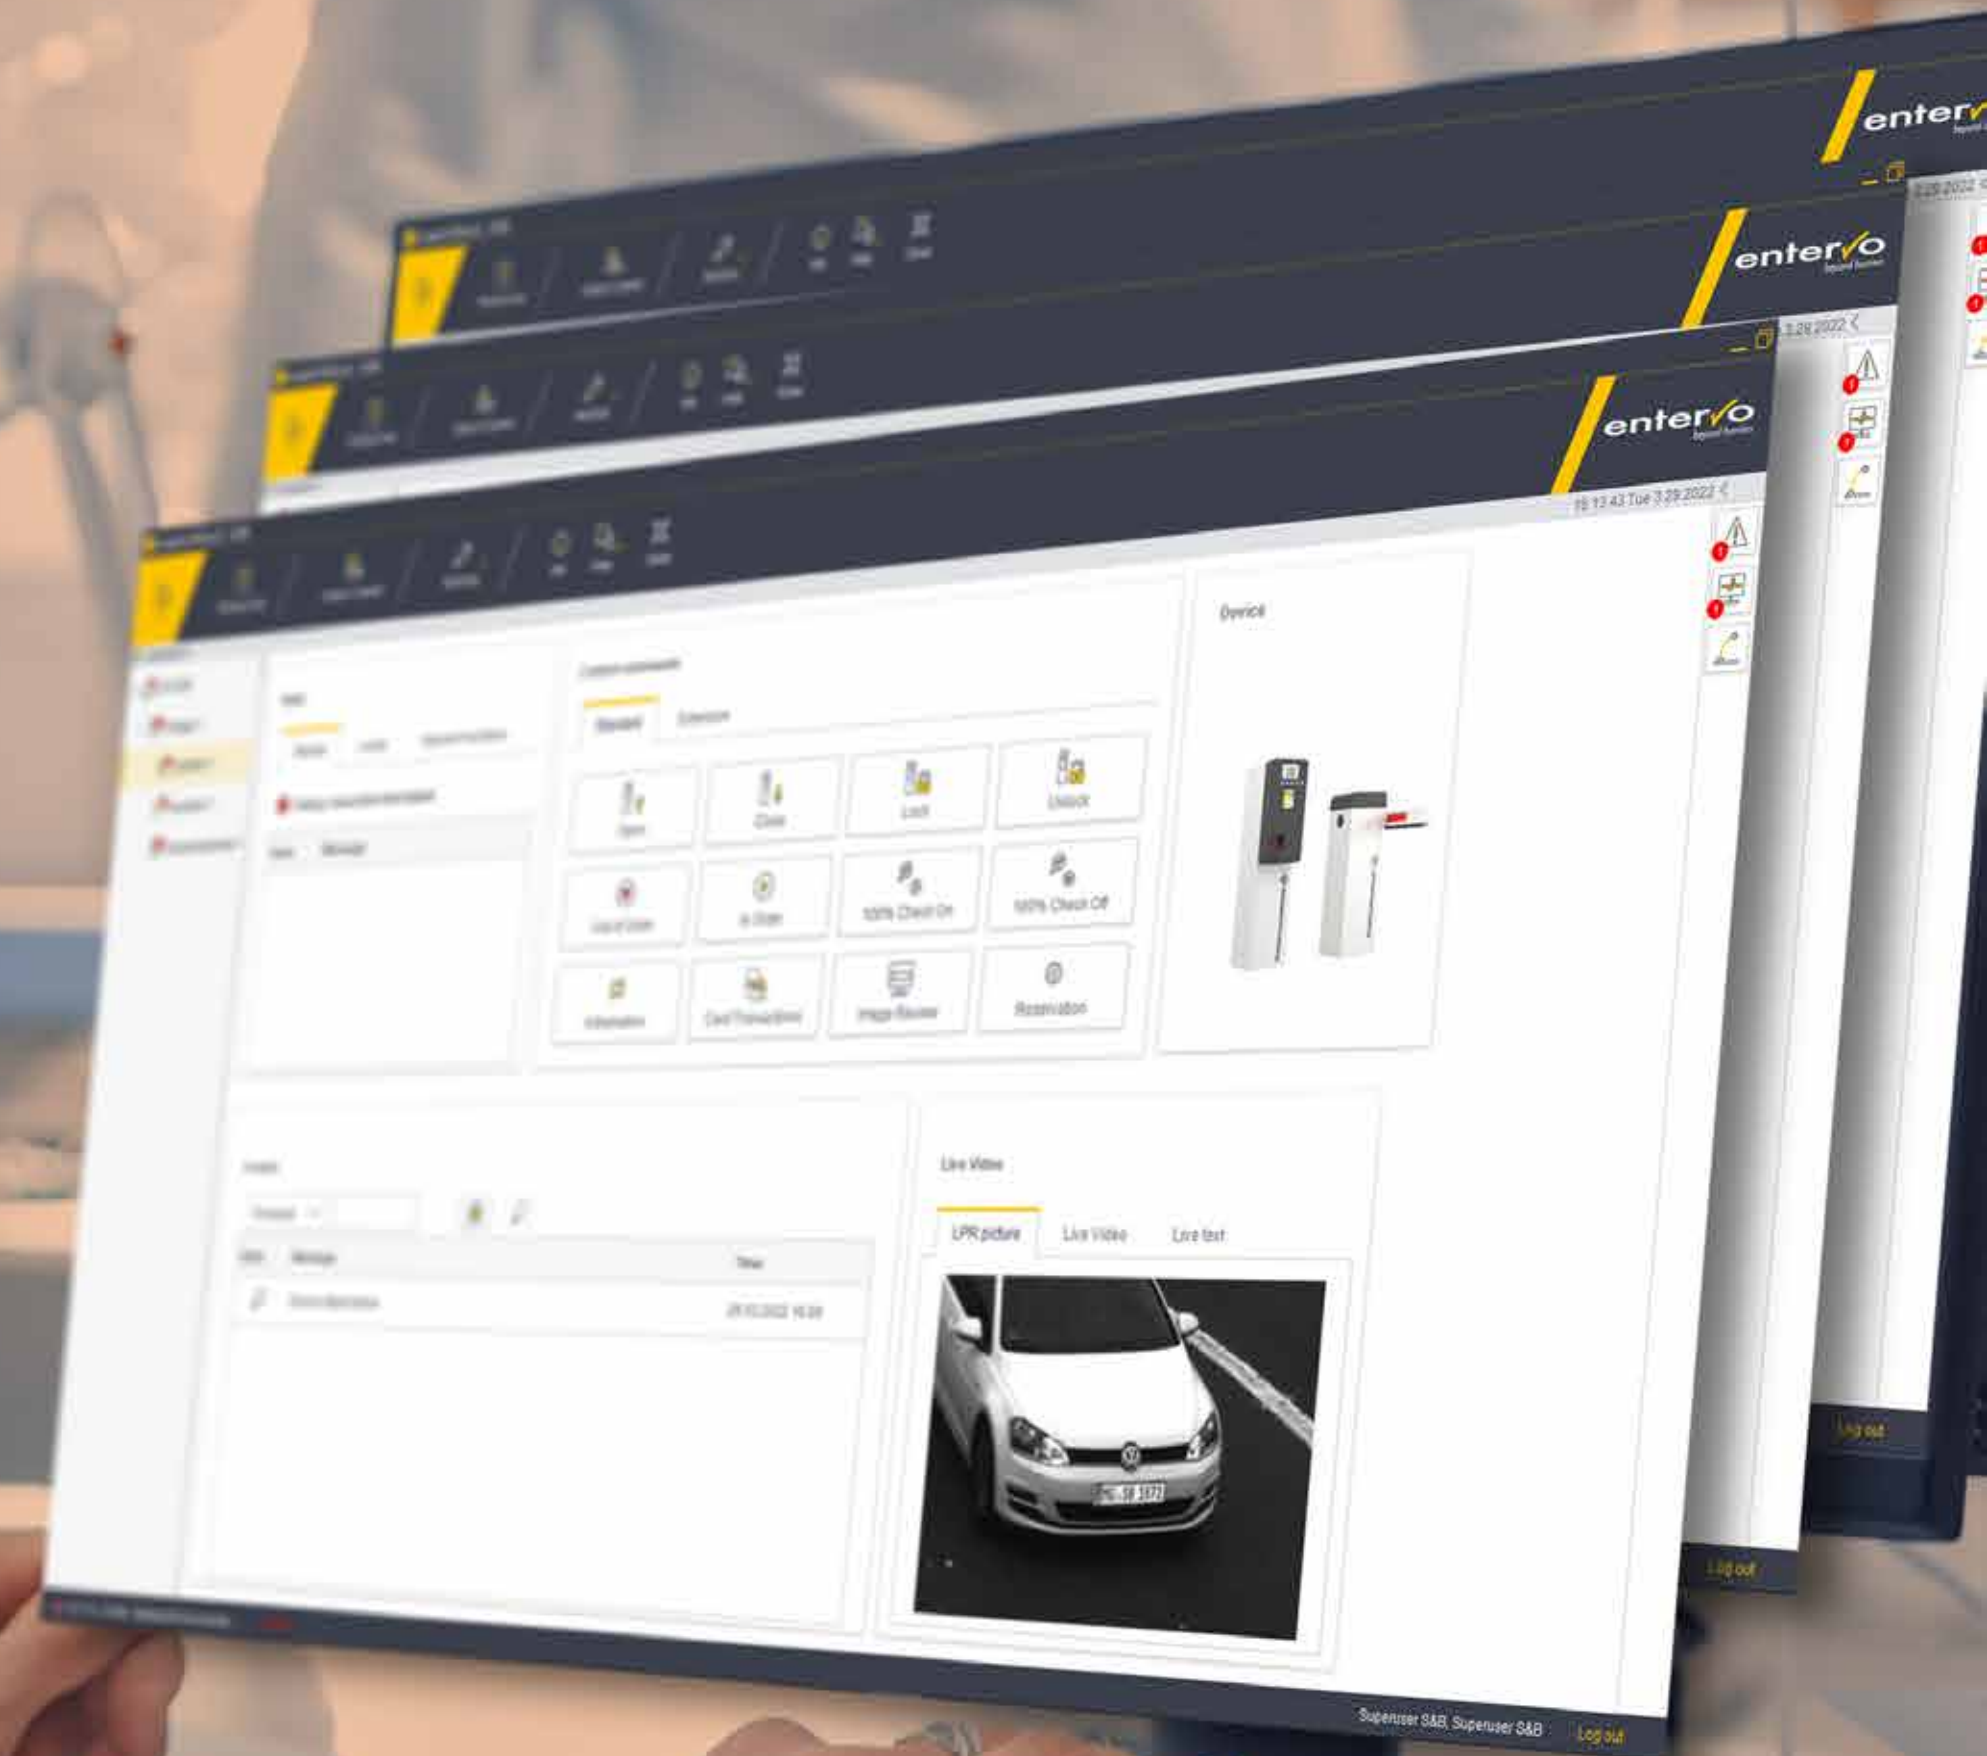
enter/o

enter/o

3.29.2022

enter/o

15:13:43 Tue 3.29.2022

Device

Close

Lock

Unlock

In Order

100% Check On

100% Check Off

Information

Card Transactions

Image Review

Reservation

Live Video

LPR picture

Live Video

Live text

Time

Log out

Log out

Superuser S&B, Superuser S&B

Log out